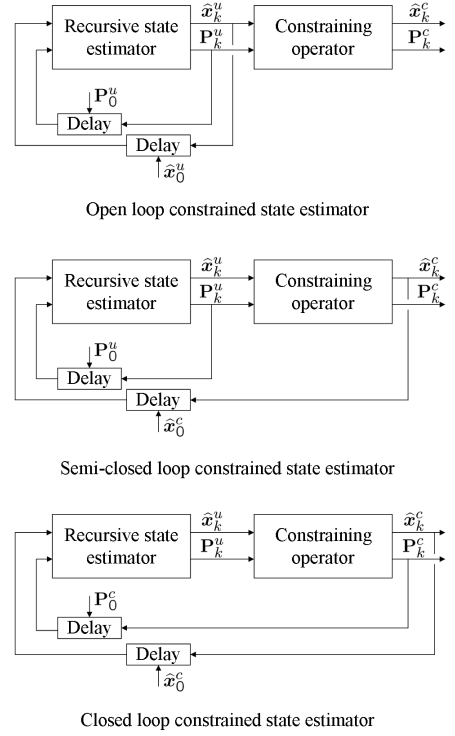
Recursive state estimator

$\widehat{\boldsymbol{x}}_k^u$

$\mathbf{P}_k^u$

Constraining operator

$\widehat{\boldsymbol{x}}_k^c$

$\mathbf{P}_k^c$

$\mathbf{P}_0^u$

Delay

Delay

$\widehat{\boldsymbol{x}}_0^u$

Open loop constrained state estimator

Recursive state estimator

$\widehat{\boldsymbol{x}}_k^u$

$\mathbf{P}_k^u$

Constraining operator

$\widehat{\boldsymbol{x}}_k^c$

$\mathbf{P}_k^c$

$\mathbf{P}_0^u$

Delay

Delay

$\widehat{\boldsymbol{x}}_0^c$

Semi-closed loop constrained state estimator

Recursive state estimator

$\widehat{\boldsymbol{x}}_k^u$

$\mathbf{P}_k^u$

Constraining operator

$\widehat{\boldsymbol{x}}_k^c$

$\mathbf{P}_k^c$

$\mathbf{P}_0^c$

Delay

Delay

$\widehat{\boldsymbol{x}}_0^c$

Closed loop constrained state estimator